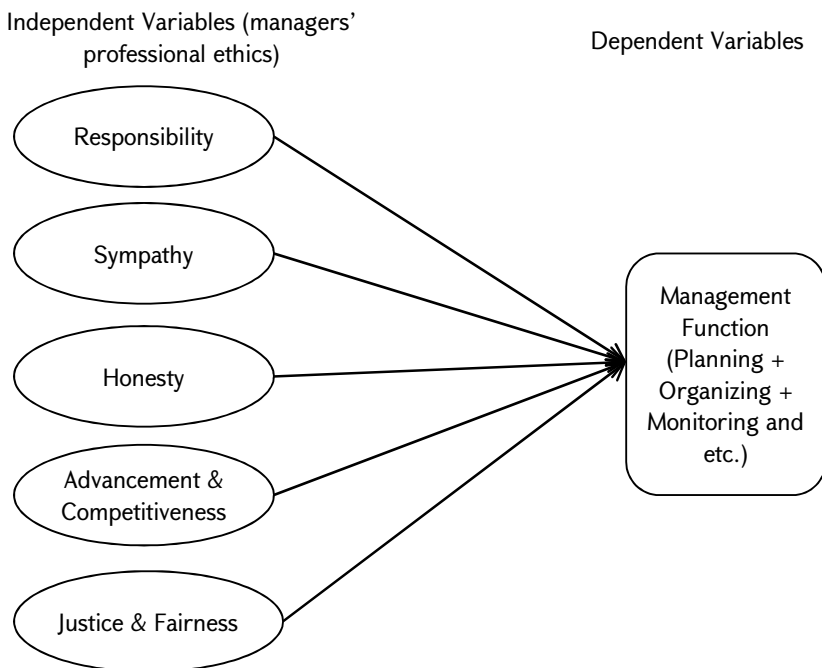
Independent Variables (managers' professional ethics)

Dependent Variables

Responsibility

Sympathy

Honesty

Advancement & Competitiveness

Justice & Fairness

Management Function (Planning + Organizing + Monitoring and etc.)